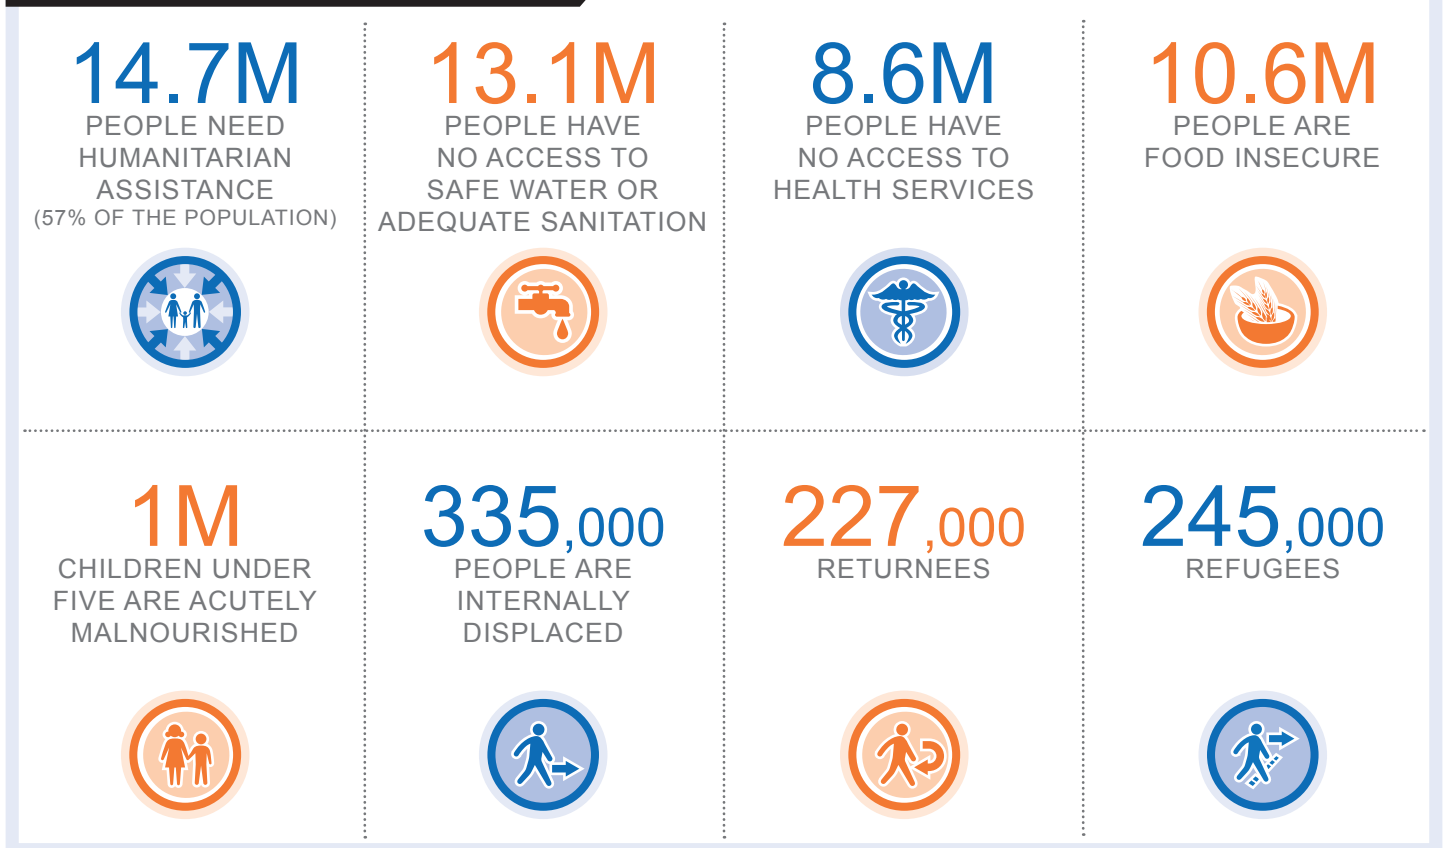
14.7M
PEOPLE NEED HUMANITARIAN ASSISTANCE
(57% OF THE POPULATION)

13.1M
PEOPLE HAVE NO ACCESS TO SAFE WATER OR ADEQUATE SANITATION

8.6M
PEOPLE HAVE NO ACCESS TO HEALTH SERVICES

10.6M
PEOPLE ARE FOOD INSECURE

1M
CHILDREN UNDER FIVE ARE ACUTELY MALNOURISHED

335,000
PEOPLE ARE INTERNALLY DISPLACED

227,000
RETURNEES

245,000
REFUGEES